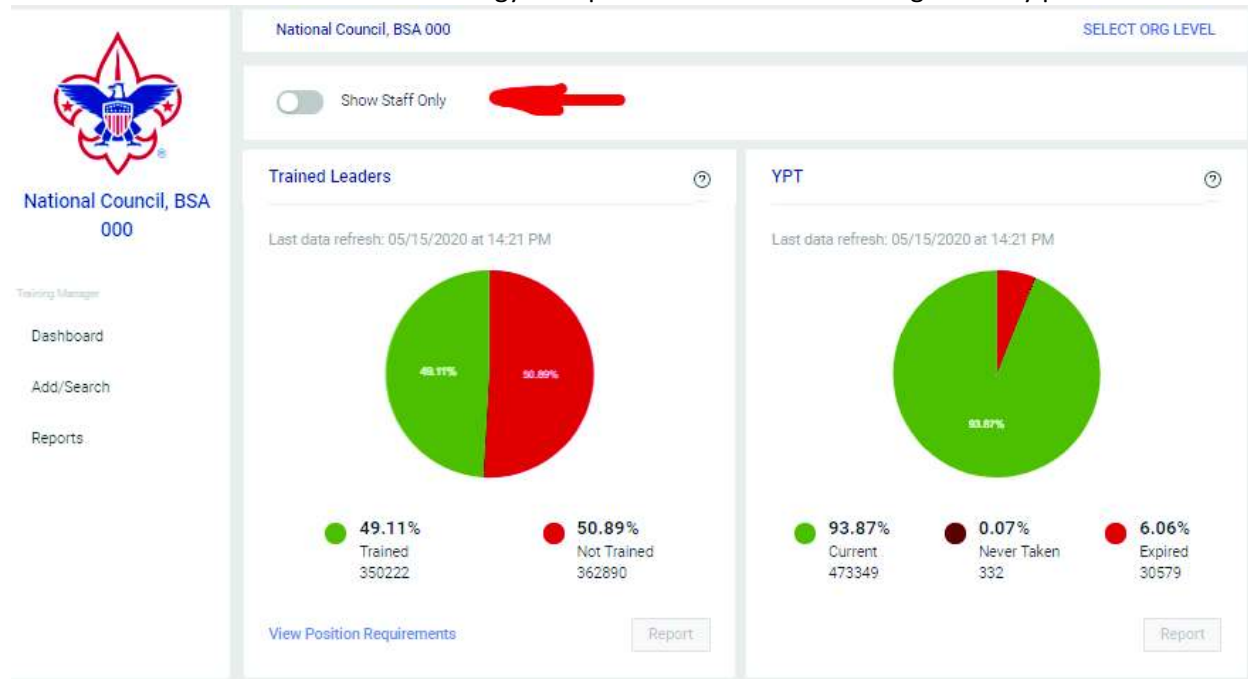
National Council, BSA 000

SELECT ORG LEVEL

Show Staff Only

National Council, BSA 000

Training Manager

Dashboard

Add/Search

Reports

Trained Leaders

Last data refresh: 05/15/2020 at 14:21 PM

49.11%

50.89%

49.11%
Trained
350222

50.89%
Not Trained
362890

View Position Requirements

Report

YPT

Last data refresh: 05/15/2020 at 14:21 PM

93.87%

93.87%
Current
473349

0.07%
Never Taken
332

6.06%
Expired
30579

Report